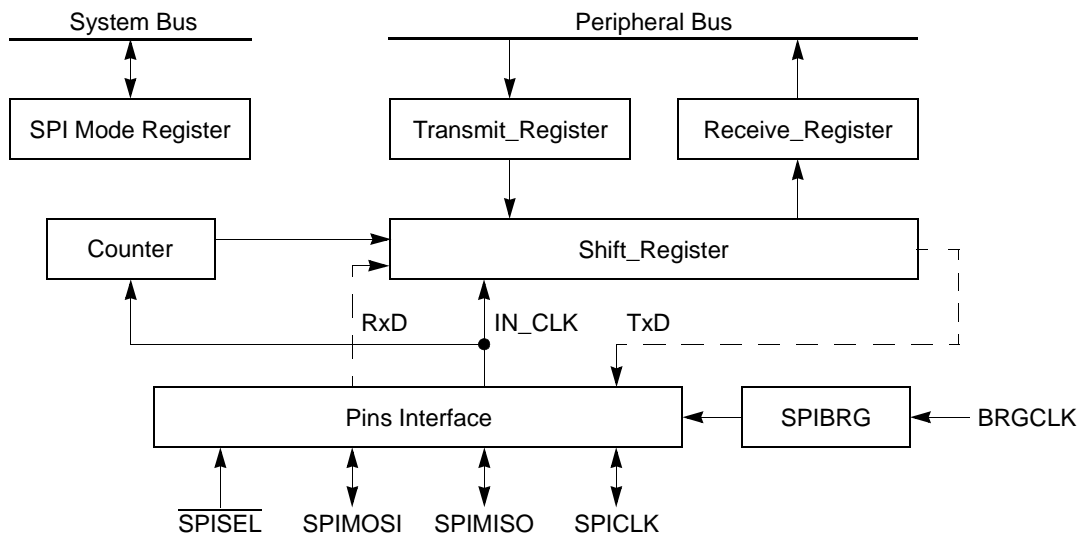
System Bus

Peripheral Bus

SPI Mode Register

Transmit_Register

Receive_Register

Counter

Shift_Register

RxD

IN_CLK

TxD

Pins Interface

SPIBRG

BRGCLK

$\overline{\text{SPISEL}}$

SPIMOSI

SPIMISO

SPICLK